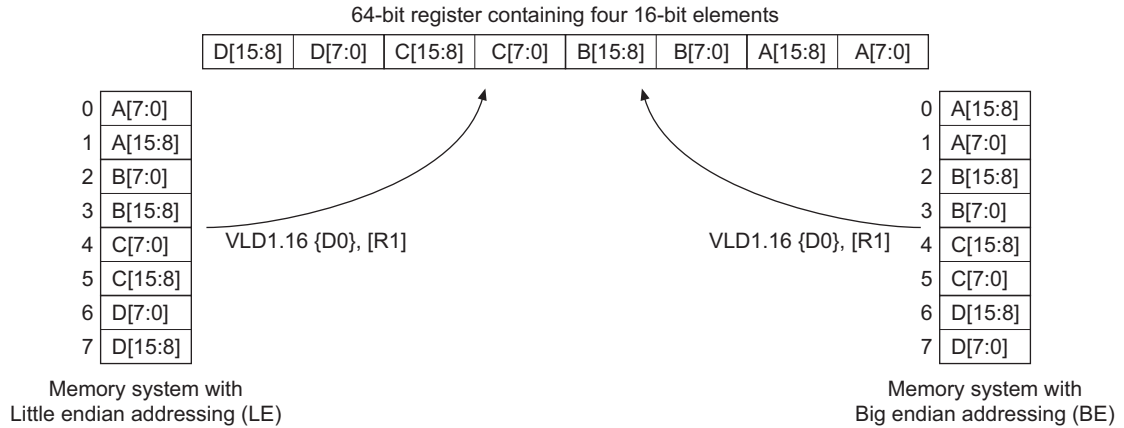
64-bit register containing four 16-bit elements

| D[15:8] | D[7:0] | C[15:8] | C[7:0] | B[15:8] | B[7:0] | A[15:8] | A[7:0] |
|---|---|---|---|---|---|---|---|

| | |
|---|---|
| 0 | A[7:0] |
| 1 | A[15:8] |
| 2 | B[7:0] |
| 3 | B[15:8] |
| 4 | C[7:0] |
| 5 | C[15:8] |
| 6 | D[7:0] |
| 7 | D[15:8] |

VLD1.16 {D0}, [R1]

Memory system with
Little endian addressing (LE)

VLD1.16 {D0}, [R1]

| | |
|---|---|
| 0 | A[15:8] |
| 1 | A[7:0] |
| 2 | B[15:8] |
| 3 | B[7:0] |
| 4 | C[15:8] |
| 5 | C[7:0] |
| 6 | D[15:8] |
| 7 | D[7:0] |

Memory system with
Big endian addressing (BE)